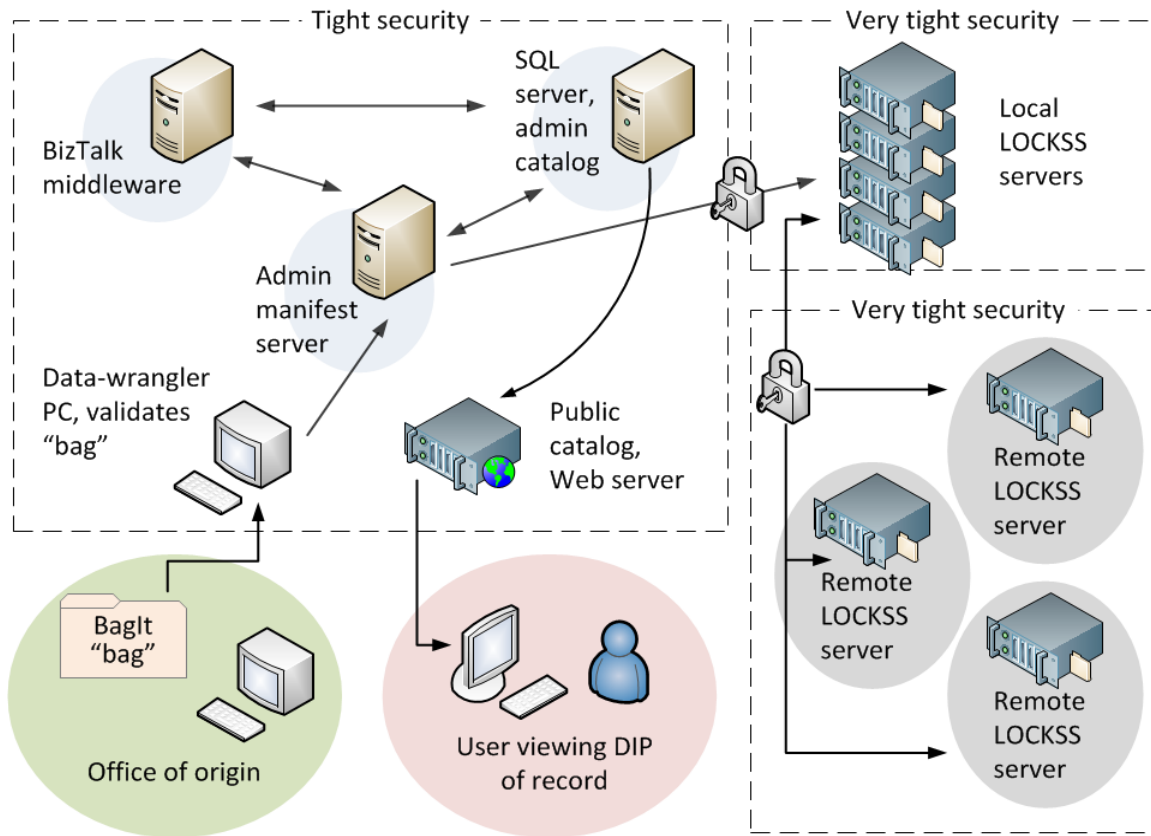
Tight security

BizTalk middleware

SQL server, admin catalog

Admin manifest server

Data-wrangler PC, validates “bag”

Public catalog, Web server

Very tight security

Local LOCKSS servers

Very tight security

Remote LOCKSS server

Remote LOCKSS server

Remote LOCKSS server

BagIt “bag”

Office of origin

User viewing DIP of record